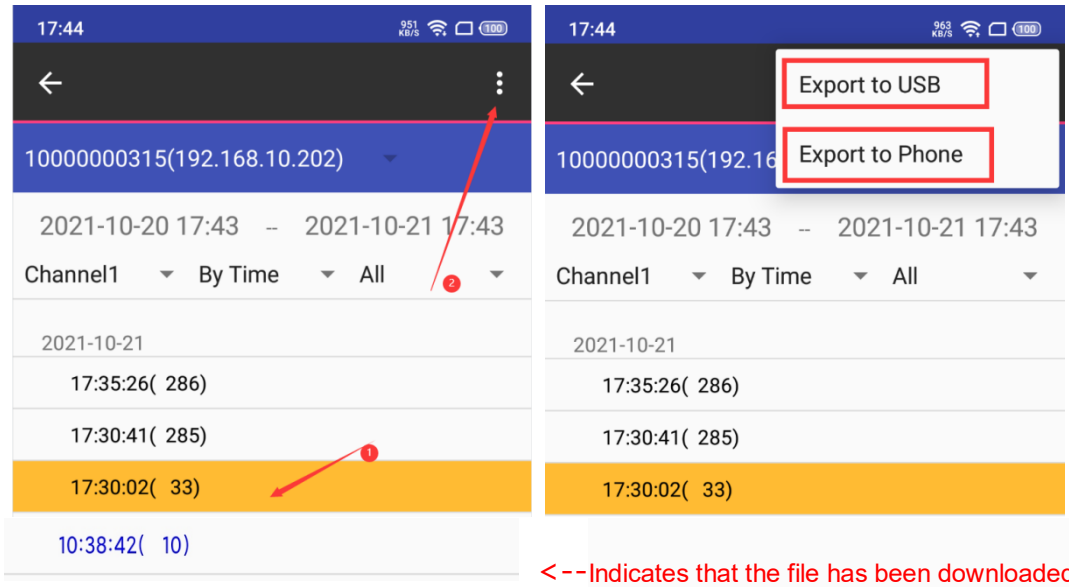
17:44 951 KB/S 100

10000000315(192.168.10.202)

2021-10-20 17:43 -- 2021-10-21 17:43

Channel1 By Time All

2

2021-10-21

17:35:26( 286)

17:30:41( 285)

1

17:30:02( 33)

10:38:42( 10)

17:44 963 KB/S 100

Export to USB

Export to Phone

10000000315(192.16

2021-10-20 17:43 -- 2021-10-21 17:43

Channel1 By Time All

2021-10-21

17:35:26( 286)

17:30:41( 285)

17:30:02( 33)

<--Indicates that the file has been downloaded